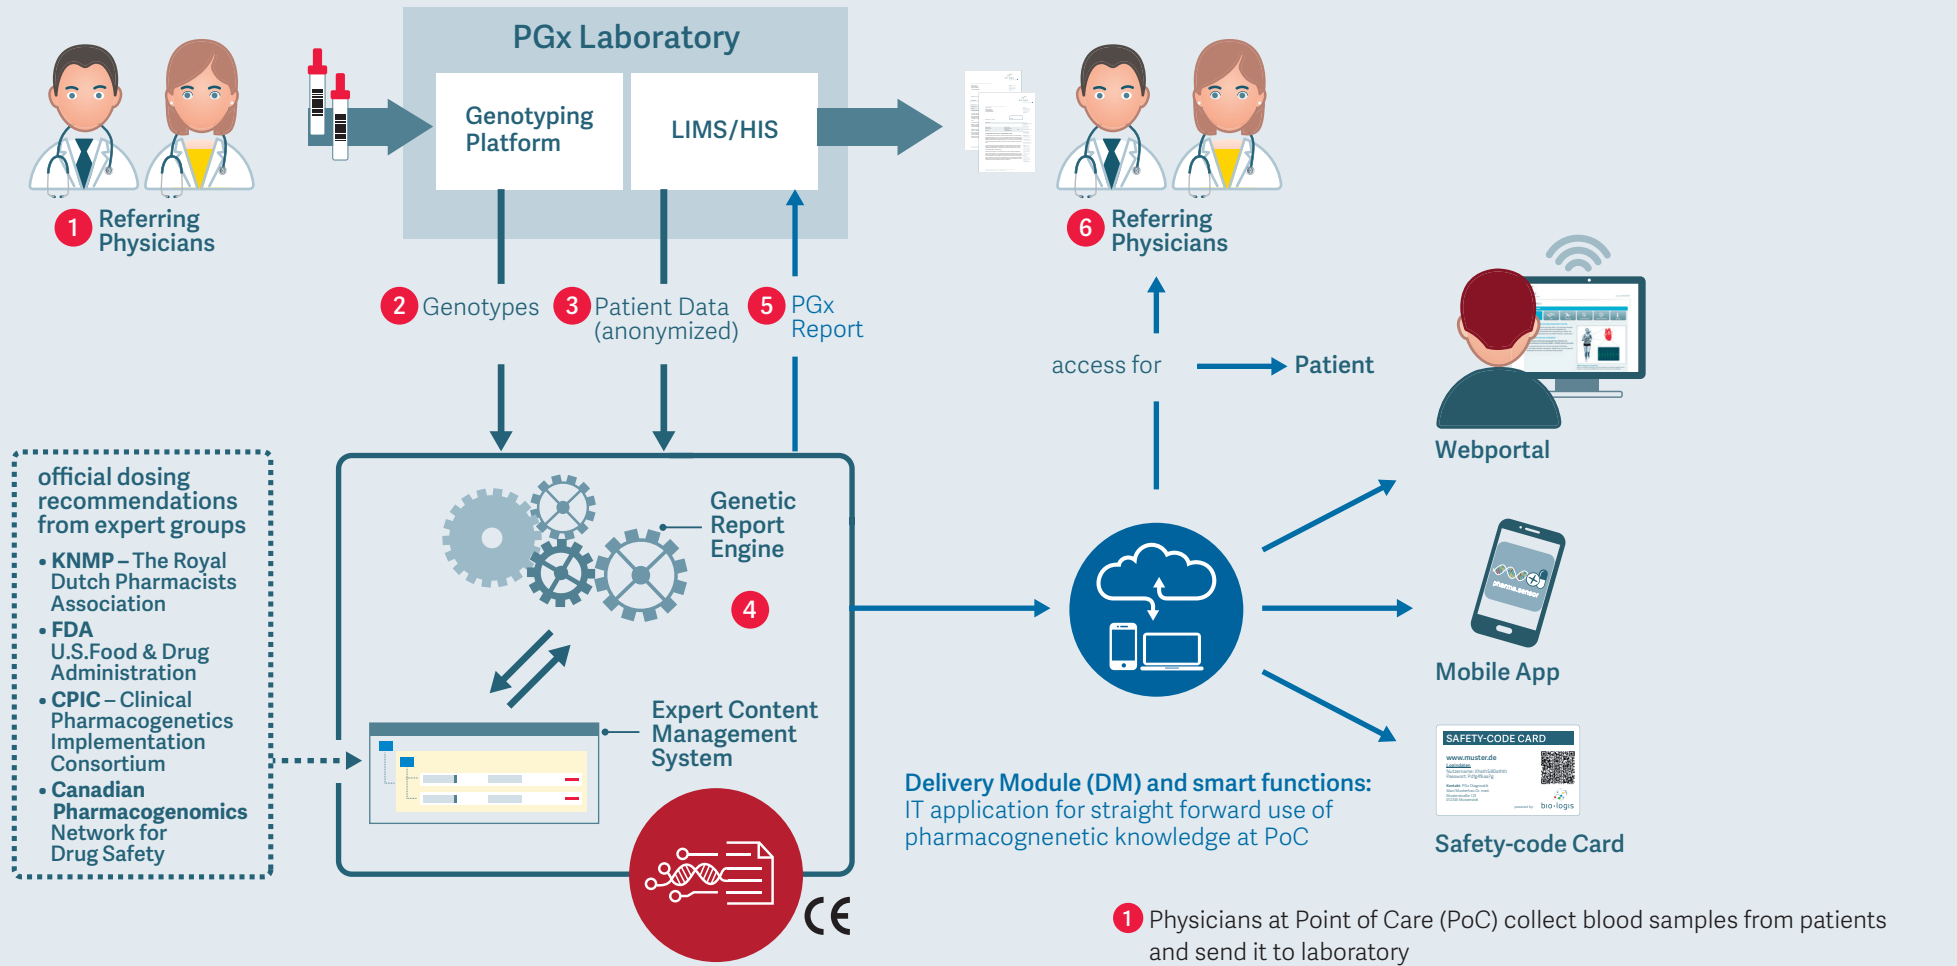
PGx Laboratory

Genotyping Platform

LIMS/HIS

1 Referring Physicians

6 Referring Physicians

2 Genotypes

3 Patient Data (anonymized)

5 PGx Report

access for

Patient

Webportal

official dosing recommendations from expert groups

• KNMP – The Royal Dutch Pharmacists Association
• FDA U.S.Food & Drug Administration
• CPIC – Clinical Pharmacogenetics Implementation Consortium
• Canadian Pharmacogenomics Network for Drug Safety

Genetic Report Engine

4

Expert Content Management System

Mobile App

SAFETY-CODE CARD

www.muster.de

bio·logis

Safety-code Card

Delivery Module (DM) and smart functions:
IT application for straight forward use of pharmacognenetic knowledge at PoC

CE

1 Physicians at Point of Care (PoC) collect blood samples from patients and send it to laboratory